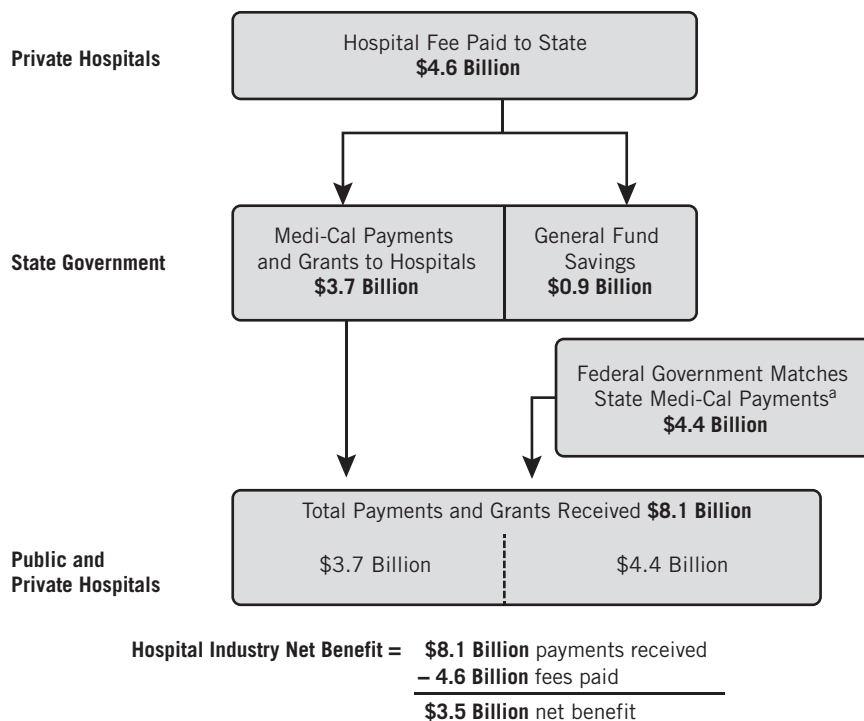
Private Hospitals

Hospital Fee Paid to State
**$4.6 Billion**

State Government

Medi-Cal Payments and Grants to Hospitals
**$3.7 Billion**

General Fund Savings
**$0.9 Billion**

Federal Government Matches State Medi-Cal Payments$^{a}$
**$4.4 Billion**

Public and Private Hospitals

Total Payments and Grants Received **$8.1 Billion**

$3.7 Billion

$4.4 Billion

**Hospital Industry Net Benefit =** **$8.1 Billion** payments received
**– 4.6 Billion** fees paid
**$3.5 Billion** net benefit